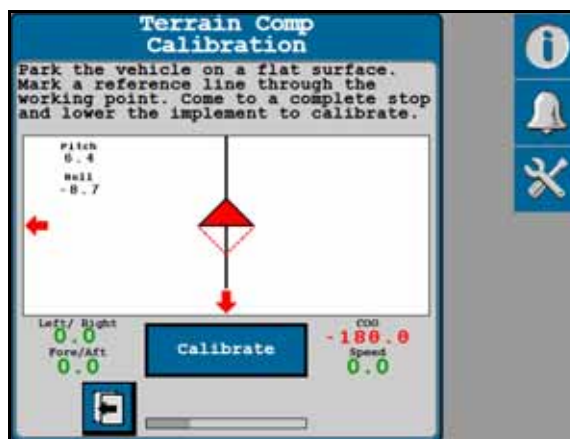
Terrain Comp Calibration

Park the vehicle on a flat surface. Mark a reference line through the working point. Come to a complete stop and lower the implement to calibrate.

Pitch
6.4
Roll
-8.7

Left/ Right
0.0
Fore/Aft
0.0

Calibrate

COG
-180.0
Speed
0.0